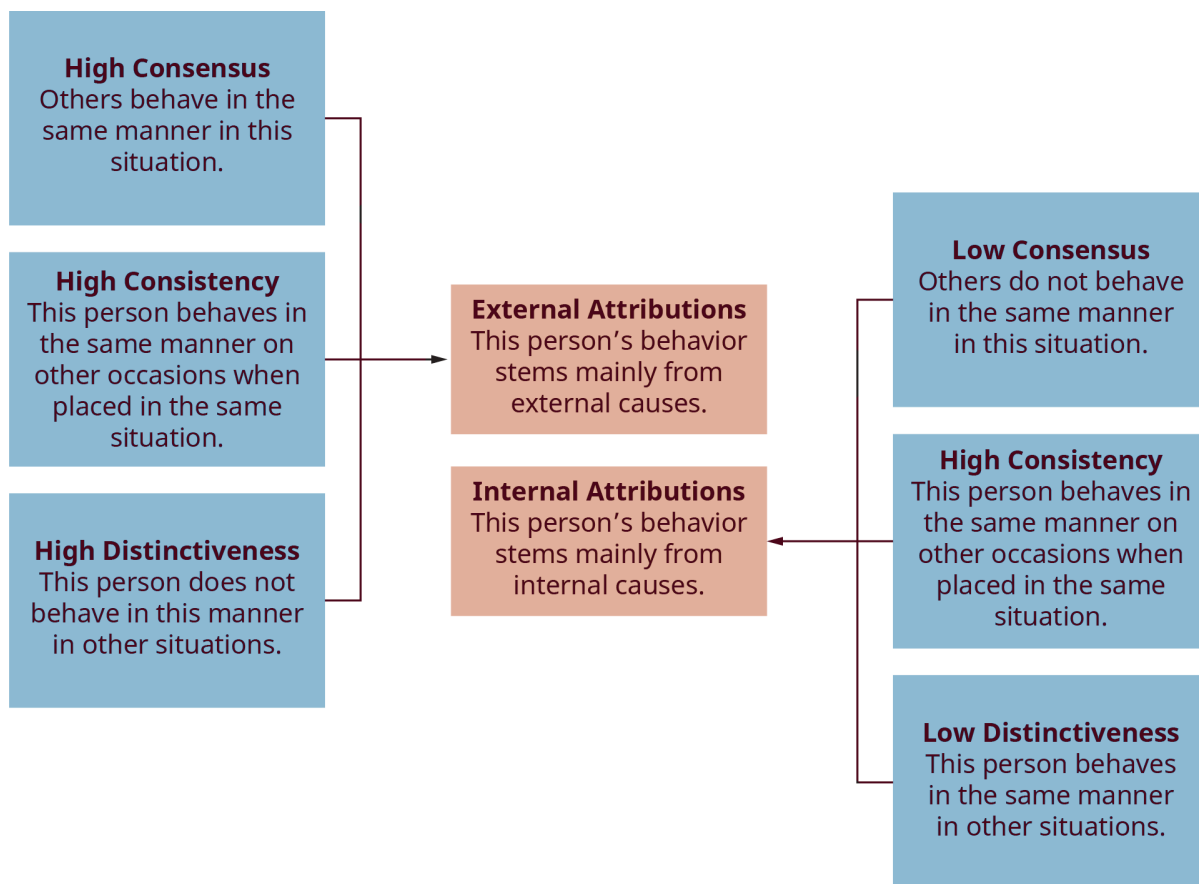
**High Consensus**
Others behave in the same manner in this situation.

**High Consistency**
This person behaves in the same manner on other occasions when placed in the same situation.

**High Distinctiveness**
This person does not behave in this manner in other situations.

**External Attributions**
This person’s behavior stems mainly from external causes.

**Internal Attributions**
This person’s behavior stems mainly from internal causes.

**Low Consensus**
Others do not behave in the same manner in this situation.

**High Consistency**
This person behaves in the same manner on other occasions when placed in the same situation.

**Low Distinctiveness**
This person behaves in the same manner in other situations.